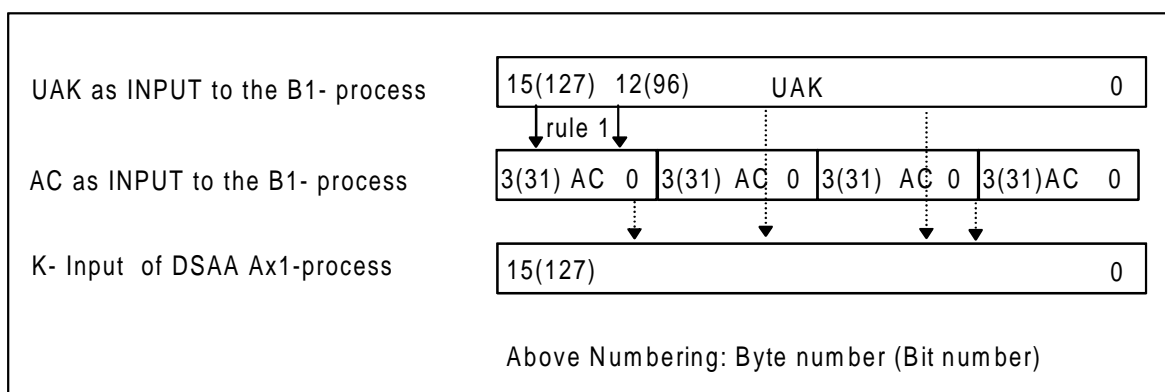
UAK as INPUT to the B1- process

15(127) 12(96) UAK 0

rule 1

AC as INPUT to the B1- process

3(31) AC 0 3(31) AC 0 3(31) AC 0 3(31)AC 0

K- Input of DSAA Ax1-process

15(127) 0

Above Numbering: Byte number (Bit number)